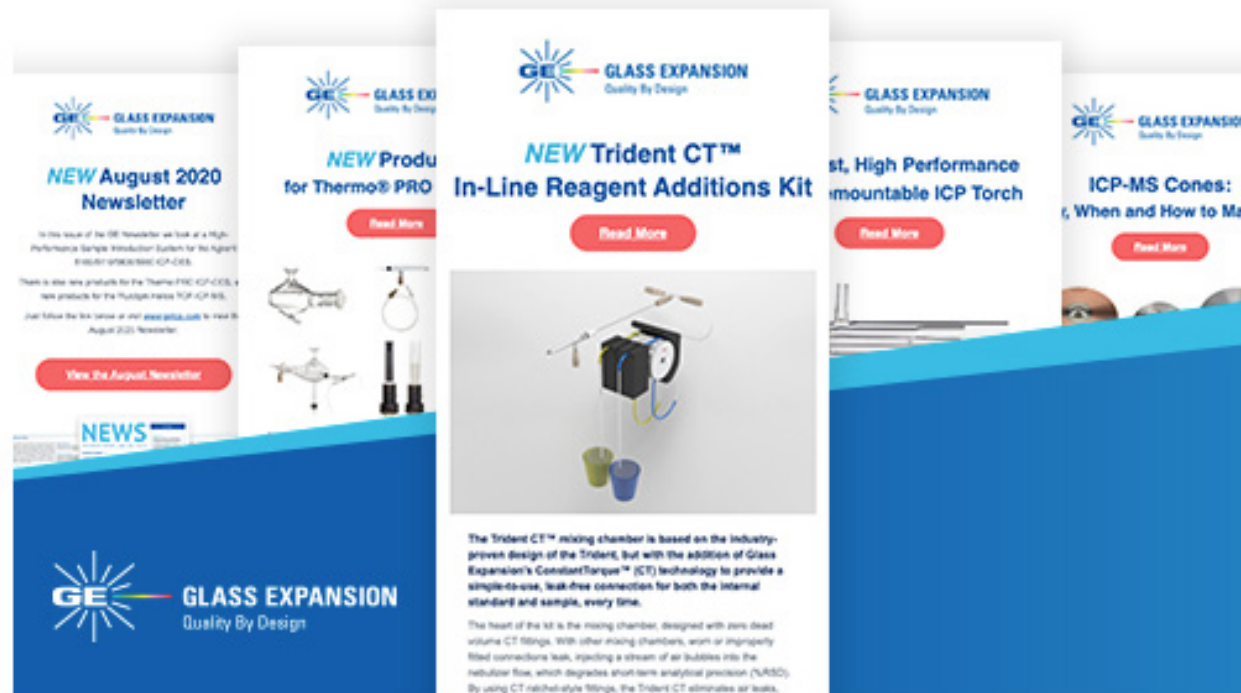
GE GLASS EXPANSION
Quality By Design

NEW August 2020 Newsletter

In this issue of the GE Newsletter we look at a High-Performance Sample Introduction System for the Agilent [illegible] ICP-OES.

There is also new products for the Thermo PRO ICP-OES, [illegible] new products for the Thermo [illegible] ICP-MS.

Just follow the link below or visit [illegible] to read the August 2020 Newsletter.

View the August Newsletter

NEWS

GE GLASS EXPANSION

NEW Produ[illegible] for Thermo® PRO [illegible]

Read More

GE GLASS EXPANSION
Quality By Design

NEW Trident CT™ In-Line Reagent Additions Kit

Read More

The Trident CT™ mixing chamber is based on the industry-proven design of the Trident, but with the addition of Glass Expansion's ConstantTorque™ (CT) technology to provide a simple-to-use, leak-free connection for both the internal standard and sample, every time.

The heart of the kit is the mixing chamber, designed with zero dead volume CT fittings. With other mixing chambers, worn or improperly fitted connections leak, injecting a stream of air bubbles into the nebulizer flow, which degrades short-term analytical precision (%RSD). By using CT ratchet-style fittings, the Trident CT eliminates air leaks,

GE GLASS EXPANSION
Quality By Design

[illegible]st, High Performance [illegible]mountable ICP Torch

Read More

GE GLASS EXPANSION
Quality By Design

ICP-MS Cones: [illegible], When and How to Ma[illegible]

Read More

GE GLASS EXPANSION
Quality By Design